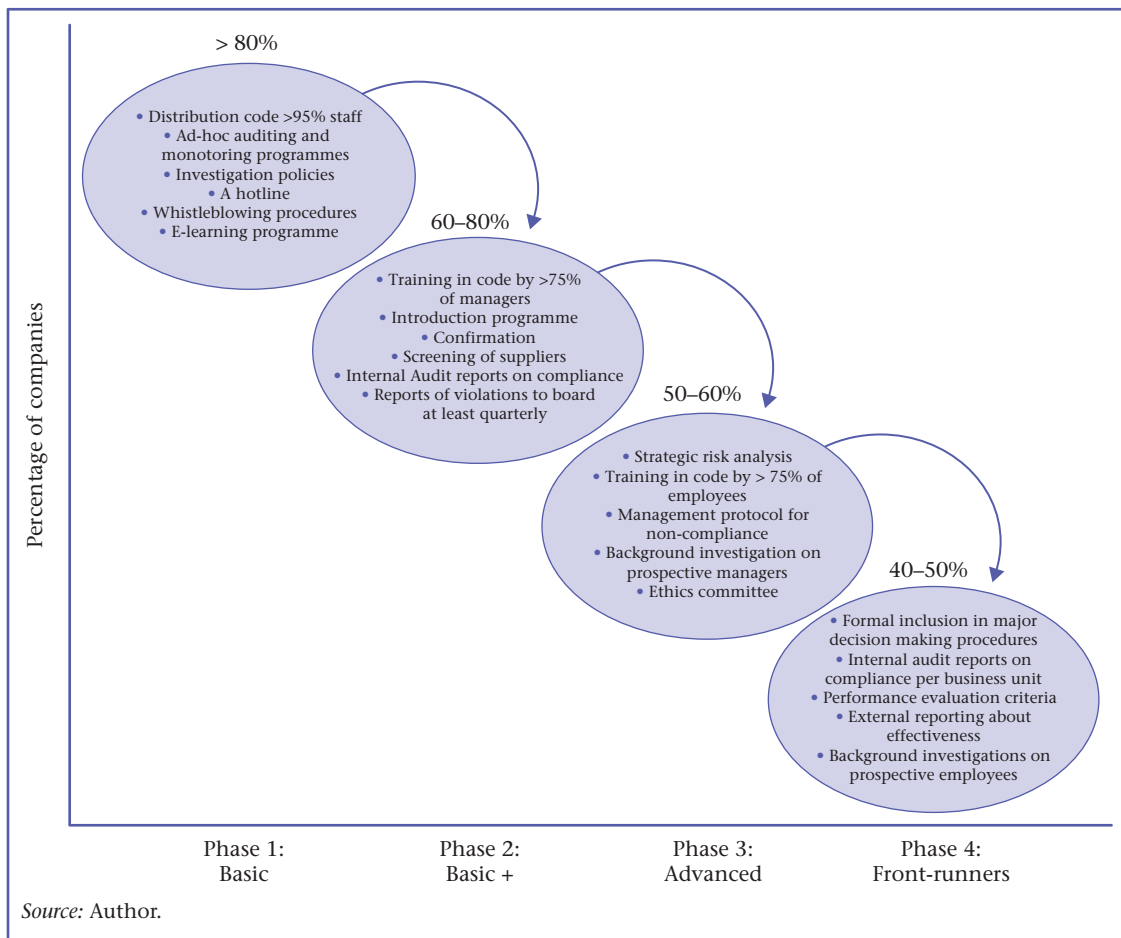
Percentage of companies

> 80%

• Distribution code >95% staff
• Ad-hoc auditing and monotoring programmes
• Investigation policies
• A hotline
• Whistleblowing procedures
• E-learning programme

60–80%

• Training in code by >75% of managers
• Introduction programme
• Confirmation
• Screening of suppliers
• Internal Audit reports on compliance
• Reports of violations to board at least quarterly

50–60%

• Strategic risk analysis
• Training in code by > 75% of employees
• Management protocol for non-compliance
• Background investigation on prospective managers
• Ethics committee

40–50%

• Formal inclusion in major decision making procedures
• Internal audit reports on compliance per business unit
• Performance evaluation criteria
• External reporting about effectiveness
• Background investigations on prospective employees

Phase 1: Basic

Phase 2: Basic +

Phase 3: Advanced

Phase 4: Front-runners

Source: Author.